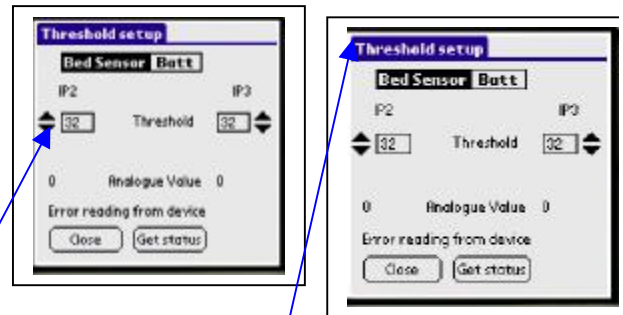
Threshold setup
Bed Sensor Batt
IP2 IP3
32 Threshold 32
0 Analogue Value 0
Error reading from device
Close Get status

Threshold setup
Bed Sensor Batt
IP2 IP3
32 Threshold 32
0 Analogue Value 0
Error reading from device
Close Get status